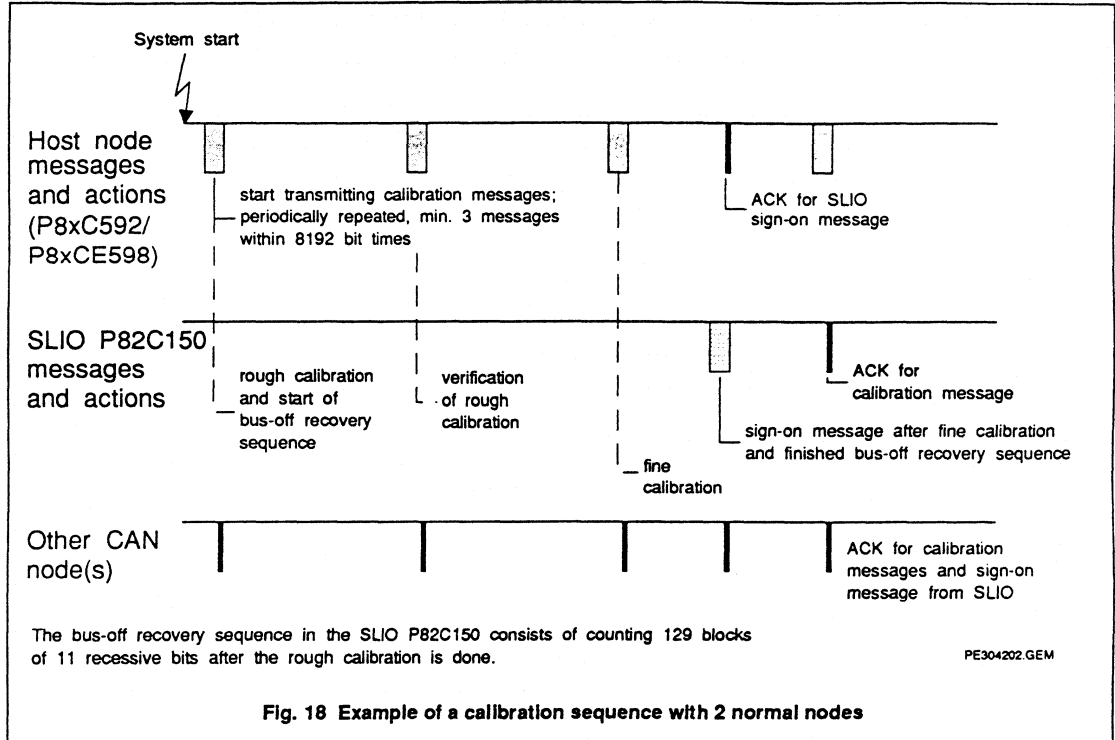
System start

Host node messages and actions (P8xC592/ P8xCE598)

start transmitting calibration messages; periodically repeated, min. 3 messages within 8192 bit times

ACK for SLIO sign-on message

SLIO P82C150 messages and actions

rough calibration and start of bus-off recovery sequence

verification of rough calibration

ACK for calibration message

sign-on message after fine calibration and finished bus-off recovery sequence

fine calibration

Other CAN node(s)

ACK for calibration messages and sign-on message from SLIO

The bus-off recovery sequence in the SLIO P82C150 consists of counting 129 blocks of 11 recessive bits after the rough calibration is done.

PE304202.GEM

Fig. 18 Example of a calibration sequence with 2 normal nodes